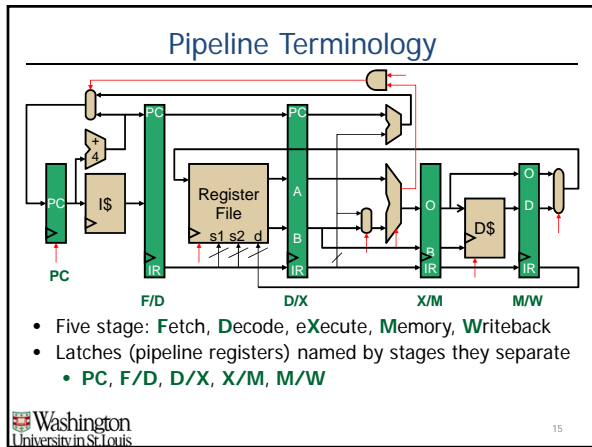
Pipeline Terminology

+
4
PC
I$
PC
Register File
s1 s2 d
PC
A
B
IR
O
B
IR
D$
O
D
IR
IR

PC
F/D
D/X
X/M
M/W

• Five stage: Fetch, Decode, eXecute, Memory, Writeback
• Latches (pipeline registers) named by stages they separate
  • PC, F/D, D/X, X/M, M/W

Washington University in St. Louis

15